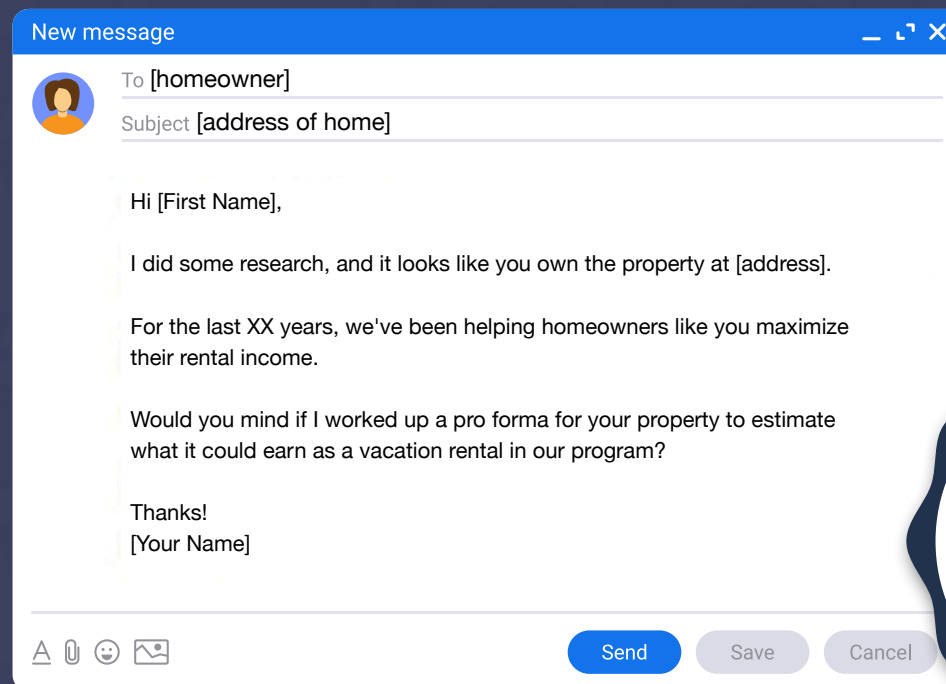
New message

To [homeowner]

Subject [address of home]

Hi [First Name],

I did some research, and it looks like you own the property at [address].

For the last XX years, we've been helping homeowners like you maximize their rental income.

Would you mind if I worked up a pro forma for your property to estimate what it could earn as a vacation rental in our program?

Thanks!
[Your Name]

Send Save Cancel